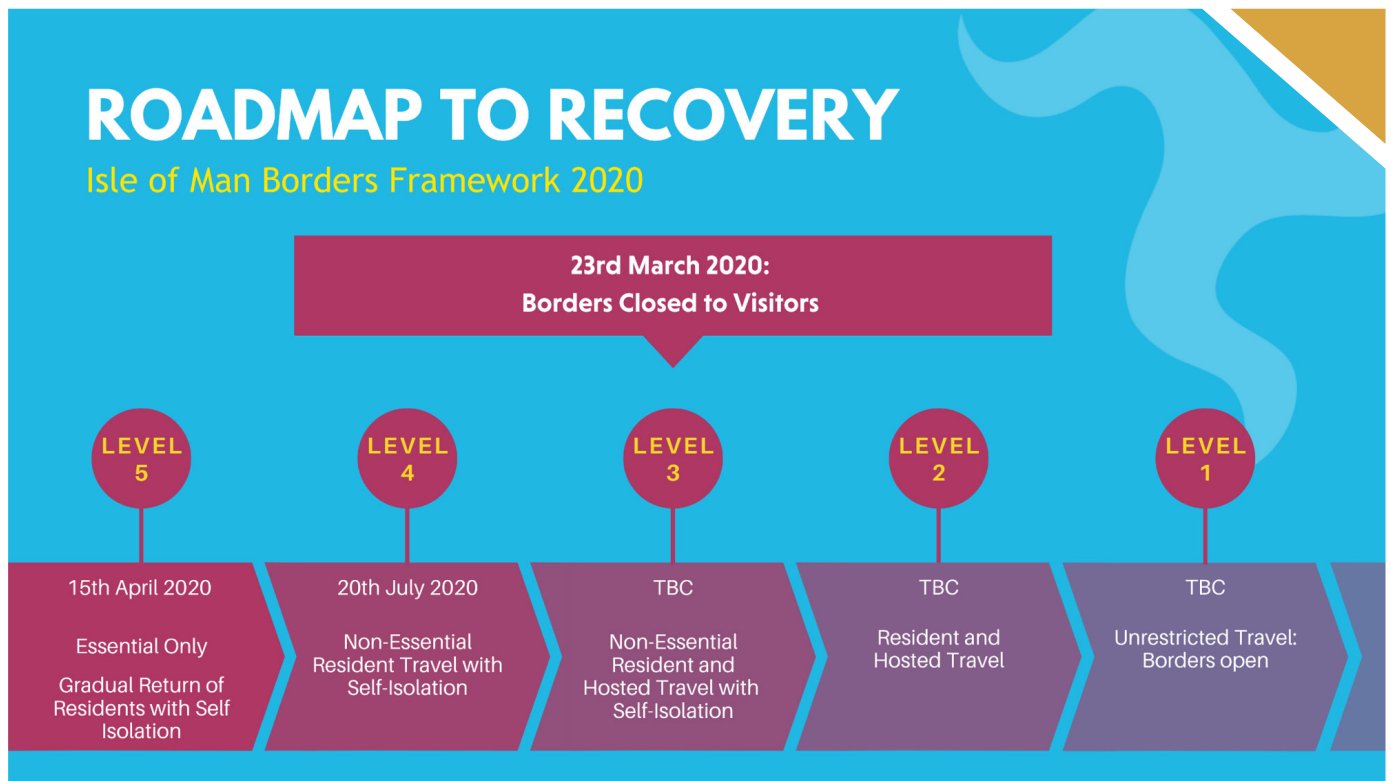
ROADMAP TO RECOVERY

Isle of Man Borders Framework 2020

23rd March 2020:
Borders Closed to Visitors

LEVEL 5

LEVEL 4

LEVEL 3

LEVEL 2

LEVEL 1

15th April 2020

Essential Only

Gradual Return of Residents with Self Isolation

20th July 2020

Non-Essential Resident Travel with Self-Isolation

TBC

Non-Essential Resident and Hosted Travel with Self-Isolation

TBC

Resident and Hosted Travel

TBC

Unrestricted Travel: Borders open